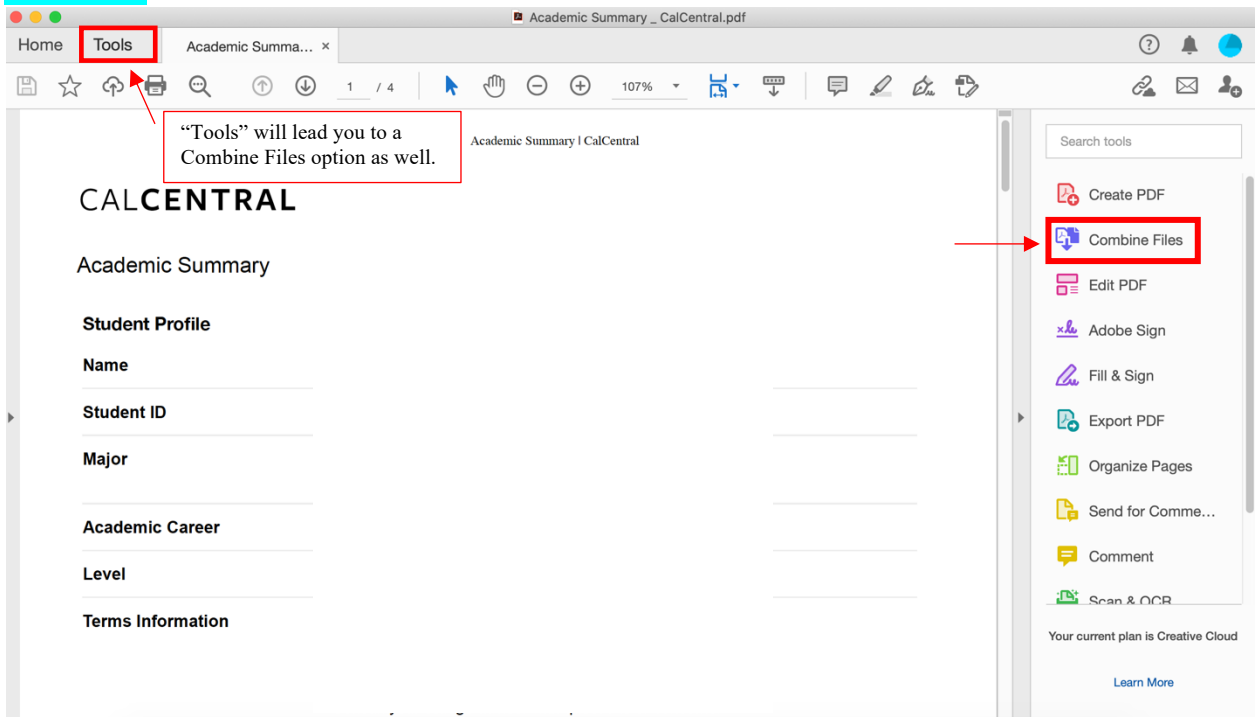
Academic Summary _ CalCentral.pdf

Home Tools Academic Summa... ×

1 / 4 107%

"Tools" will lead you to a Combine Files option as well.

Academic Summary | CalCentral

CALCENTRAL

Academic Summary

Student Profile

Name

Student ID

Major

Academic Career

Level

Terms Information

Search tools

Create PDF

Combine Files

Edit PDF

Adobe Sign

Fill & Sign

Export PDF

Organize Pages

Send for Comme...

Comment

Scan & OCR

Your current plan is Creative Cloud

Learn More